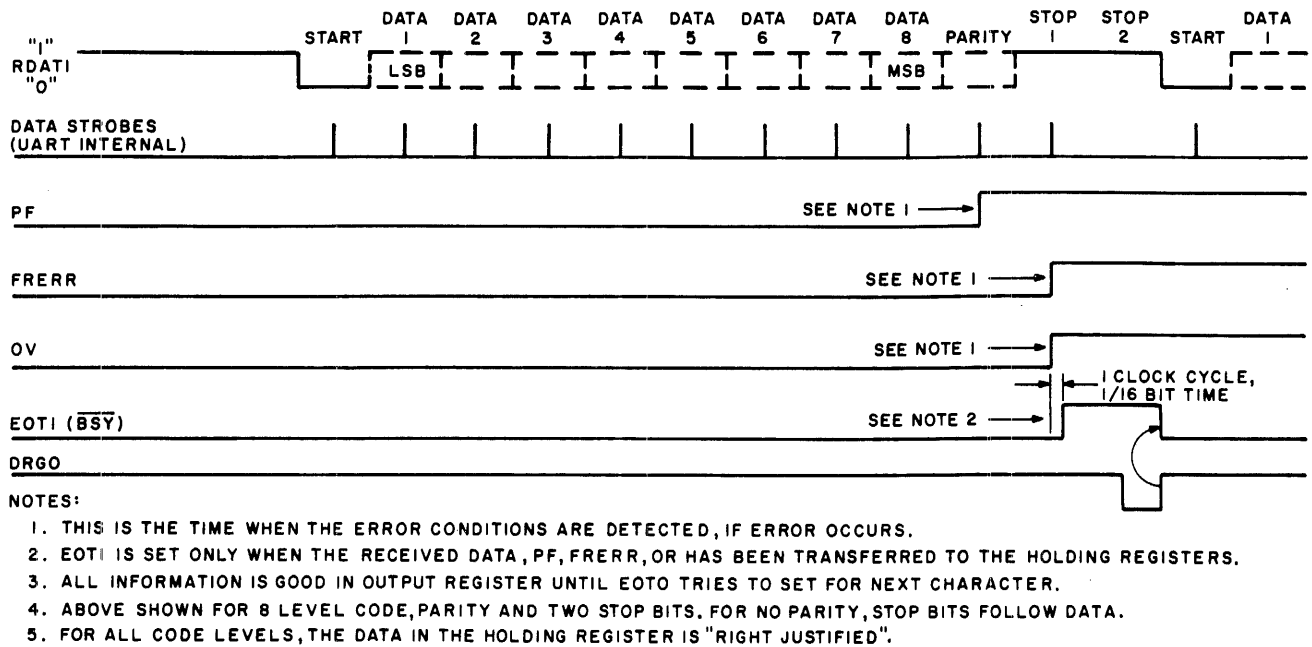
"1"
RDATI
"0"

START DATA 1 DATA 2 DATA 3 DATA 4 DATA 5 DATA 6 DATA 7 DATA 8 PARITY STOP 1 STOP 2 START DATA 1

LSB MSB

DATA STROBES
(UART INTERNAL)

PF SEE NOTE 1

FRERR SEE NOTE 1

OV SEE NOTE 1

1 CLOCK CYCLE, 1/16 BIT TIME

EOTI ($\overline{BSY}$) SEE NOTE 2

DRGO

NOTES:
1. THIS IS THE TIME WHEN THE ERROR CONDITIONS ARE DETECTED, IF ERROR OCCURS.
2. EOTI IS SET ONLY WHEN THE RECEIVED DATA, PF, FRERR, OR HAS BEEN TRANSFERRED TO THE HOLDING REGISTERS.
3. ALL INFORMATION IS GOOD IN OUTPUT REGISTER UNTIL EOTO TRIES TO SET FOR NEXT CHARACTER.
4. ABOVE SHOWN FOR 8 LEVEL CODE, PARITY AND TWO STOP BITS. FOR NO PARITY, STOP BITS FOLLOW DATA.
5. FOR ALL CODE LEVELS, THE DATA IN THE HOLDING REGISTER IS "RIGHT JUSTIFIED".